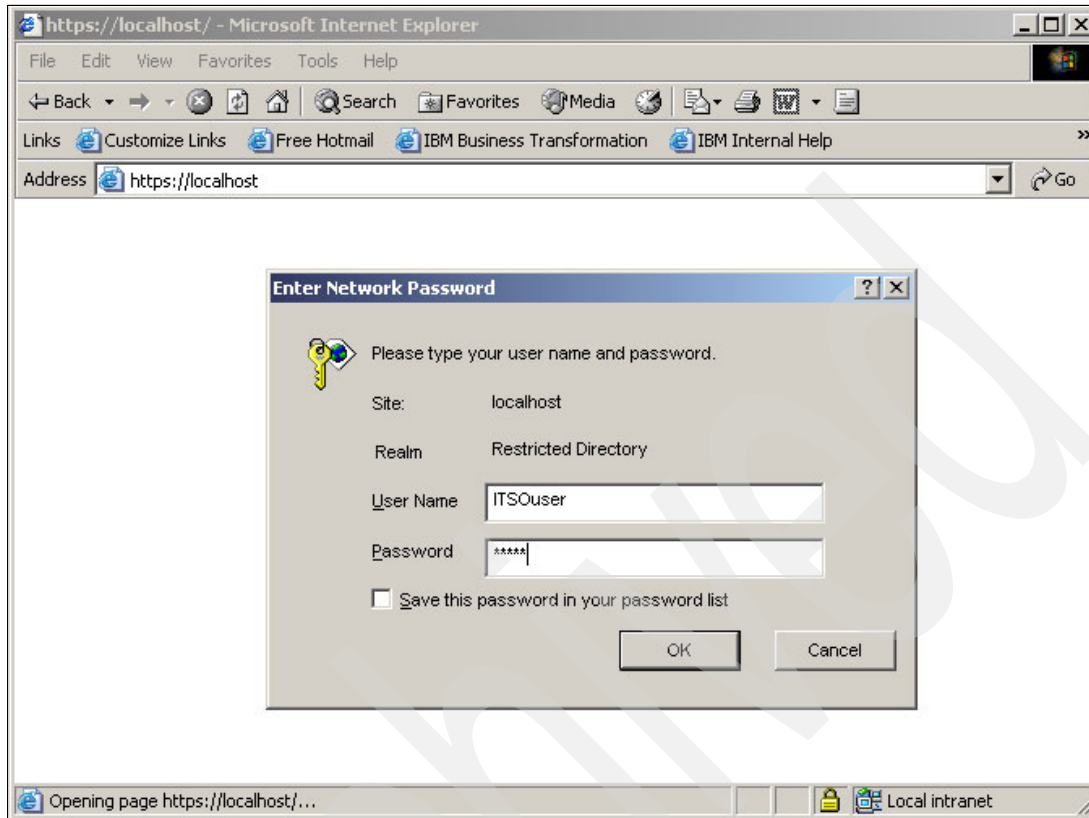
https://localhost/ - Microsoft Internet Explorer

File Edit View Favorites Tools Help

Back Search Favorites Media

Links Customize Links Free Hotmail IBM Business Transformation IBM Internal Help

Address https://localhost Go

Enter Network Password

Please type your user name and password.

Site: localhost

Realm Restricted Directory

User Name ITSOuser

Password *****

Save this password in your password list

OK Cancel

Opening page https://localhost/...

Local intranet